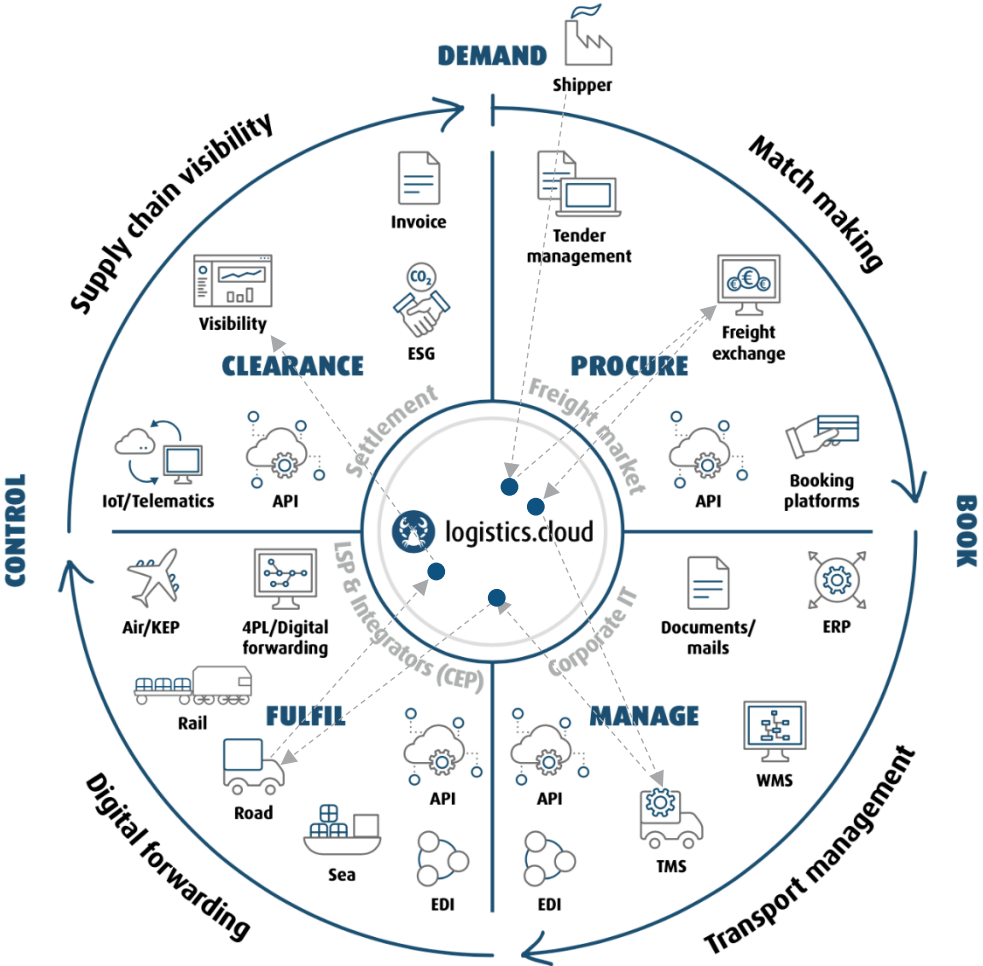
DEMAND

Shipper

Match making

Tender management

Freight exchange

PROCURE

API

Booking platforms

BOOK

Documents/ mails

ERP

MANAGE

WMS

API

TMS

EDI

Transport management

FULFIL

API

EDI

Sea

Road

Rail

Air/KEP

4PL/Digital forwarding

Digital forwarding

CONTROL

IoT/Telematics

API

CLEARANCE

Visibility

ESG

$CO_2$

Invoice

Supply chain visibility

Settlement

Freight market

Corporate IT

LSP & Integrators (CEP)

logistics.cloud